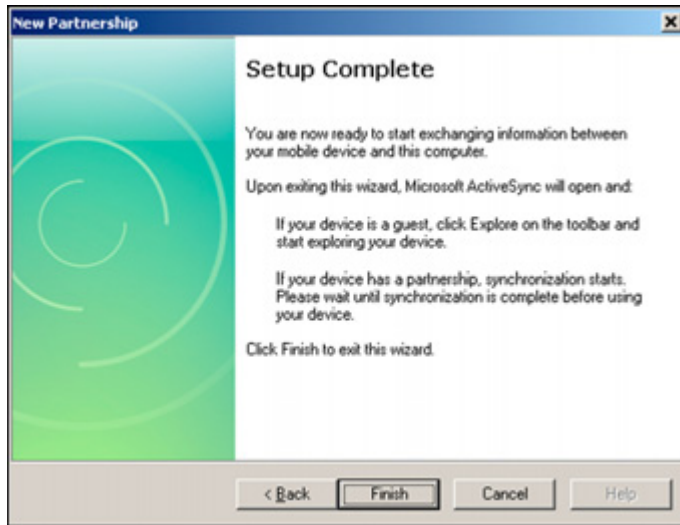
New Partnership

×

Setup Complete

You are now ready to start exchanging information between your mobile device and this computer.

Upon exiting this wizard, Microsoft ActiveSync will open and:

If your device is a guest, click Explore on the toolbar and start exploring your device.

If your device has a partnership, synchronization starts. Please wait until synchronization is complete before using your device.

Click Finish to exit this wizard.

< Back

Finish

Cancel

Help